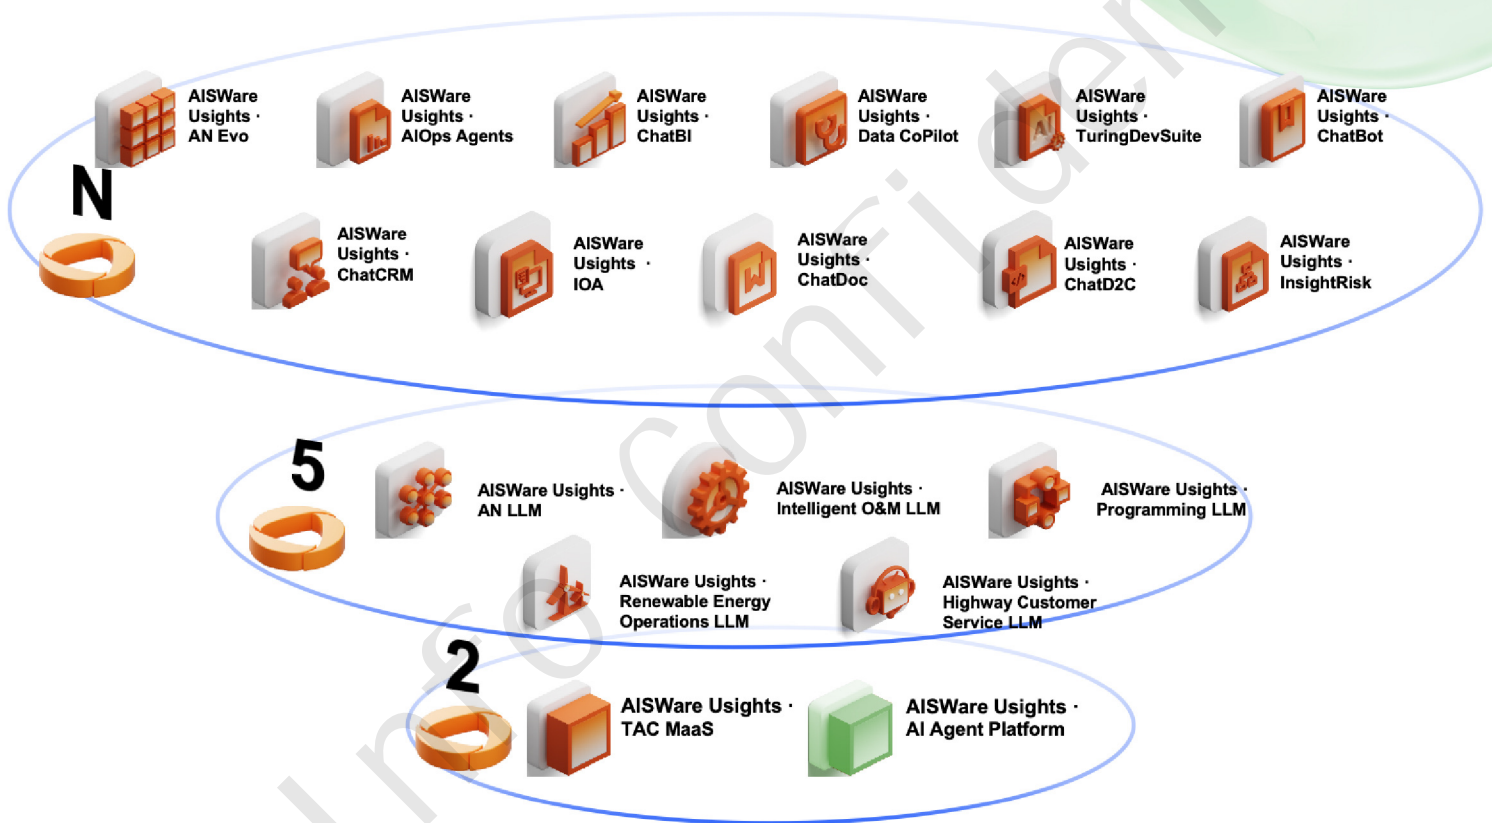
AISWare Usights · AN Evo

AISWare Usights · AIOps Agents

AISWare Usights · ChatBI

AISWare Usights · Data CoPilot

AISWare Usights · TuringDevSuite

AISWare Usights · ChatBot

N

AISWare Usights · ChatCRM

AISWare Usights · IOA

AISWare Usights · ChatDoc

AISWare Usights · ChatD2C

AISWare Usights · InsightRisk

5

AISWare Usights · AN LLM

AISWare Usights · Intelligent O&M LLM

AISWare Usights · Programming LLM

AISWare Usights · Renewable Energy Operations LLM

AISWare Usights · Highway Customer Service LLM

2

AISWare Usights · TAC MaaS

AISWare Usights · AI Agent Platform

Info Confiden